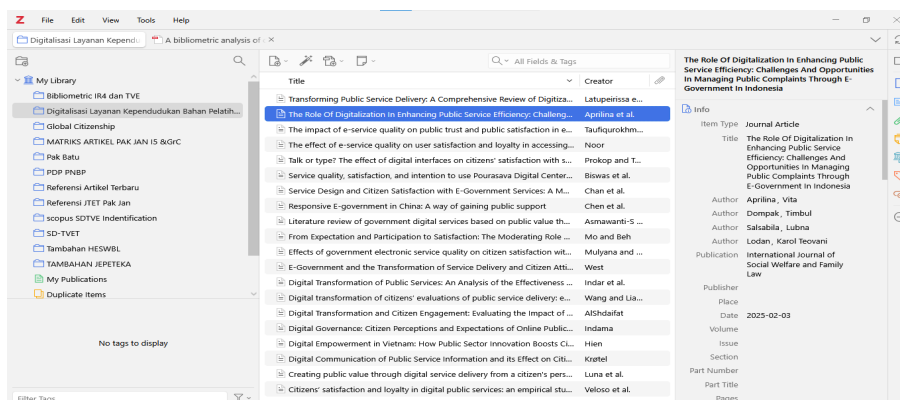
Z File Edit View Tools Help

Digitalisasi Layanan Kependu
A bibliometric analysis of

My Library
Bibliometric IR4 dan TVE
Digitalisasi Layanan Kependudukan Bahan Pelatih...
Global Citizenship
MATRIKS ARTIKEL PAK JAN I5 &GrC
Pak Batu
PDP PNBP
Referensi Artikel Terbaru
Referensi JTET Pak Jan
scopus SDTVE Indentification
SD-TVET
Tambahan HESWBL
TAMBAHAN JEPETEKA
My Publications
Duplicate Items

No tags to display

Filter Tags

All Fields & Tags

| Title | Creator |
|---|---|
| Transforming Public Service Delivery: A Comprehensive Review of Digitiza... | Latupeirissa e... |
| The Role Of Digitalization In Enhancing Public Service Efficiency: Challeng... | Aprilina et al. |
| The impact of e-service quality on public trust and public satisfaction in e... | Taufiqurokhm... |
| The effect of e-service quality on user satisfaction and loyalty in accessing... | Noor |
| Talk or type? The effect of digital interfaces on citizens' satisfaction with s... | Prokop and T... |
| Service quality, satisfaction, and intention to use Pourasava Digital Center... | Biswas et al. |
| Service Design and Citizen Satisfaction with E-Government Services: A M... | Chan et al. |
| Responsive E-government in China: A way of gaining public support | Chen et al. |
| Literature review of government digital services based on public value th... | Asmawanti-S ... |
| From Expectation and Participation to Satisfaction: The Moderating Role ... | Mo and Beh |
| Effects of government electronic service quality on citizen satisfaction wit... | Mulyana and ... |
| E-Government and the Transformation of Service Delivery and Citizen Atti... | West |
| Digital Transformation of Public Services: An Analysis of the Effectiveness ... | Indar et al. |
| Digital transformation of citizens' evaluations of public service delivery: e... | Wang and Lia... |
| Digital Transformation and Citizen Engagement: Evaluating the Impact of ... | AlShdaifat |
| Digital Governance: Citizen Perceptions and Expectations of Online Public... | Indama |
| Digital Empowerment in Vietnam: How Public Sector Innovation Boosts Ci... | Hien |
| Digital Communication of Public Service Information and its Effect on Citi... | Krøtel |
| Creating public value through digital service delivery from a citizen's pers... | Luna et al. |
| Citizens' satisfaction and loyalty in digital public services: an empirical stu... | Veloso et al. |

The Role Of Digitalization In Enhancing Public Service Efficiency: Challenges And Opportunities In Managing Public Complaints Through E-Government In Indonesia

Info
Item Type Journal Article
Title The Role Of Digitalization In Enhancing Public Service Efficiency: Challenges And Opportunities In Managing Public Complaints Through E-Government In Indonesia
Author Aprilina, Vita
Author Dompak, Timbul
Author Salsabila, Lubna
Author Lodan, Karol Teovani
Publication International Journal of Social Welfare and Family Law
Publisher
Place
Date 2025-02-03
Volume
Issue
Section
Part Number
Part Title
Pages